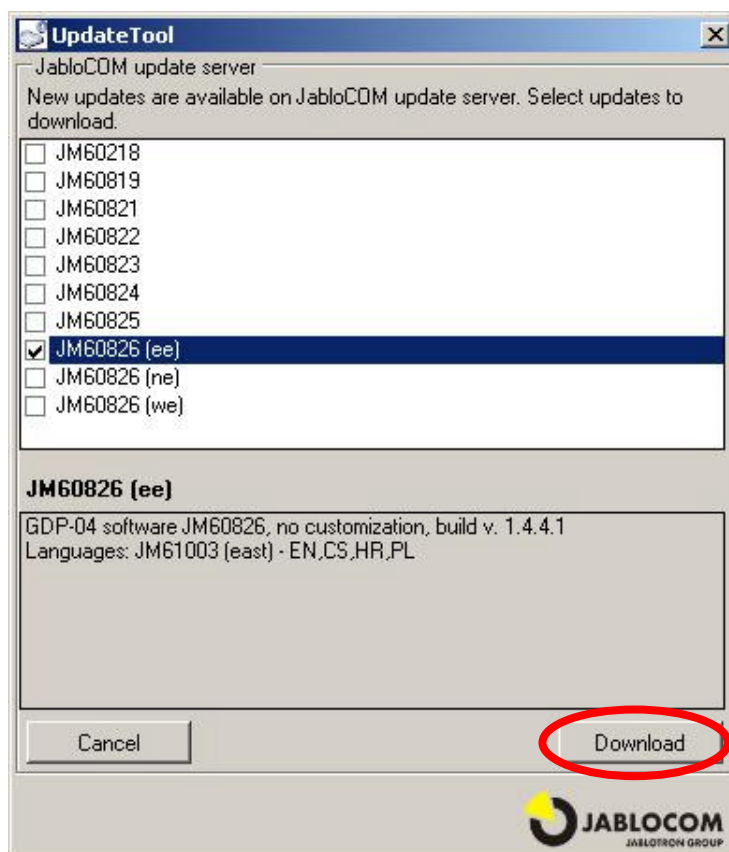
UpdateTool
X
JabloCOM update server
New updates are available on JabloCOM update server. Select updates to download.

JM60218
JM60819
JM60821
JM60822
JM60823
JM60824
JM60825
JM60826 (ee)
JM60826 (ne)
JM60826 (we)

JM60826 (ee)

GDP-04 software JM60826, no customization, build v. 1.4.4.1
Languages: JM61003 (east) - EN,CS,HR,PL

Cancel
Download

JABLOCOM
JABLOTRON GROUP